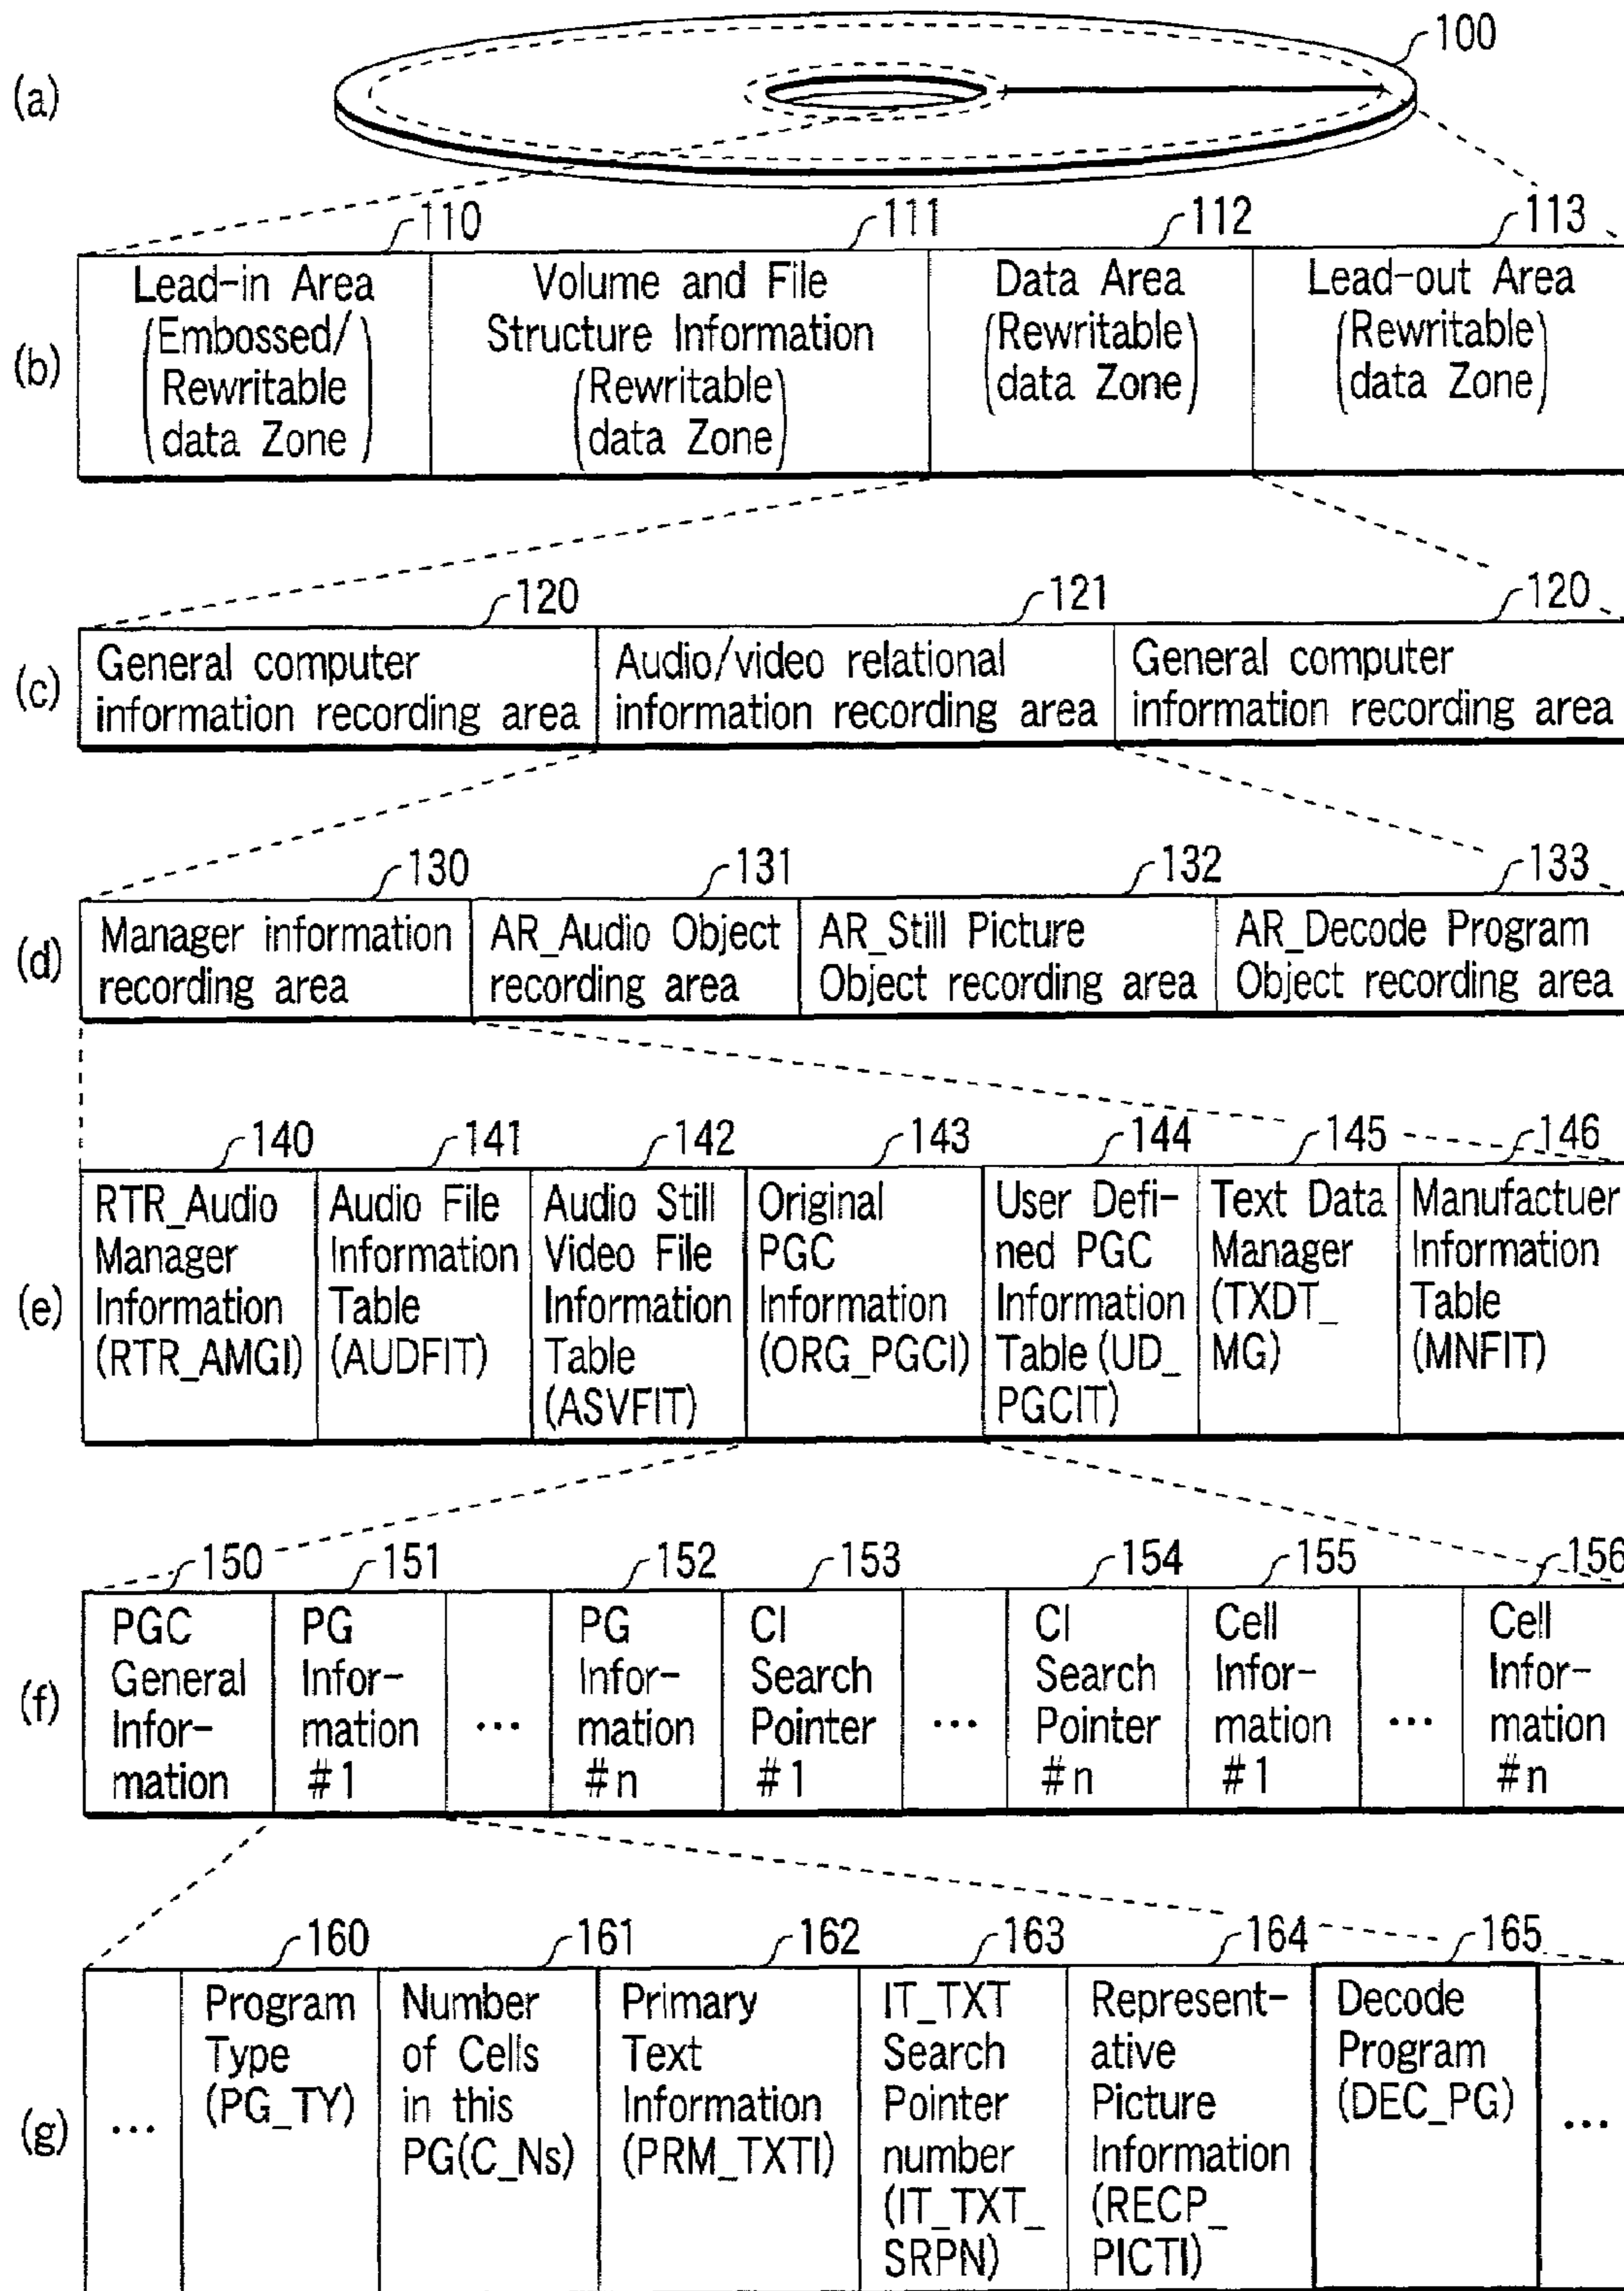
100

(a)

110 111 112 113

(b)

| Lead-in Area (Embossed/ Rewritable data Zone) | Volume and File Structure Information (Rewritable data Zone) | Data Area (Rewritable data Zone) | Lead-out Area (Rewritable data Zone) |
|---|---|---|---|

120 121 120

(c)

| General computer information recording area | Audio/video relational information recording area | General computer information recording area |
|---|---|---|

130 131 132 133

(d)

| Manager information recording area | AR_Audio Object recording area | AR_Still Picture Object recording area | AR_Decode Program Object recording area |
|---|---|---|---|

140 141 142 143 144 145 146

(e)

| RTR_Audio Manager Information (RTR_AMGI) | Audio File Information Table (AUDFIT) | Audio Still Video File Information Table (ASVFIT) | Original PGC Information (ORG_PGCI) | User Defined PGC Information Table (UD_PGCIT) | Text Data Manager (TXDT_MG) | Manufactuer Information Table (MNFIT) |
|---|---|---|---|---|---|---|

150 151 152 153 154 155 156

(f)

| PGC General Information | PG Information #1 | ··· | PG Information #n | CI Search Pointer #1 | ··· | CI Search Pointer #n | Cell Information #1 | ··· | Cell Information #n |
|---|---|---|---|---|---|---|---|---|---|

160 161 162 163 164 165

(g)

| ··· | Program Type (PG_TY) | Number of Cells in this PG(C_Ns) | Primary Text Information (PRM_TXTI) | IT_TXT Search Pointer number (IT_TXT_ SRPN) | Representative Picture Information (RECP_ PICTI) | Decode Program (DEC_PG) | ··· |
|---|---|---|---|---|---|---|---|